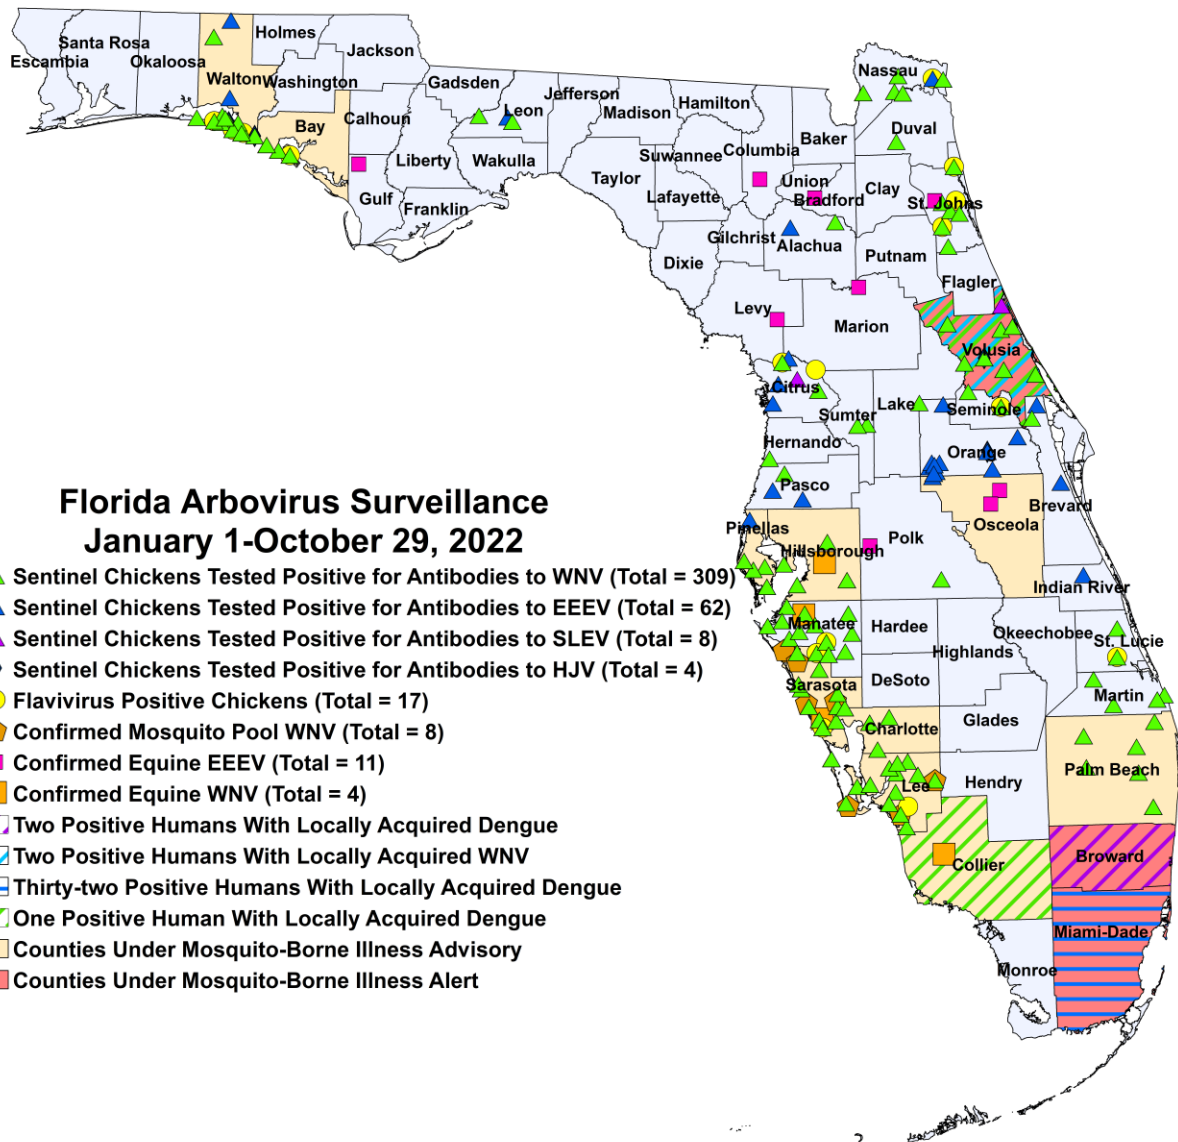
Santa Rosa
Escambia
Okaloosa
Holmes
Jackson
Walton
Washington
Bay
Calhoun
Gadsden
Leon
Jefferson
Madison
Hamilton
Nassau
Duval
Baker
Liberty
Wakulla
Suwannee
Columbia
Union
Bradford
Clay
St. Johns
Gulf
Franklin
Taylor
Lafayette
Gilchrist
Alachua
Putnam
Dixie
Flagler
Levy
Marion
Volusia
Citrus
Sumter
Lake
Seminole
Hernando
Orange
Pasco
Brevard
Pinellas
Hillsborough
Polk
Osceola
Indian River
Manatee
Hardee
Okeechobee
St. Lucie
Highlands
Sarasota
DeSoto
Martin
Charlotte
Glades
Lee
Hendry
Palm Beach
Broward
Collier
Miami-Dade
Monroe

Florida Arbovirus Surveillance
January 1-October 29, 2022

Sentinel Chickens Tested Positive for Antibodies to WNV (Total = 309)
Sentinel Chickens Tested Positive for Antibodies to EEEV (Total = 62)
Sentinel Chickens Tested Positive for Antibodies to SLEV (Total = 8)
Sentinel Chickens Tested Positive for Antibodies to HJV (Total = 4)
Flavivirus Positive Chickens (Total = 17)
Confirmed Mosquito Pool WNV (Total = 8)
Confirmed Equine EEEV (Total = 11)
Confirmed Equine WNV (Total = 4)
Two Positive Humans With Locally Acquired Dengue
Two Positive Humans With Locally Acquired WNV
Thirty-two Positive Humans With Locally Acquired Dengue
One Positive Human With Locally Acquired Dengue
Counties Under Mosquito-Borne Illness Advisory
Counties Under Mosquito-Borne Illness Alert